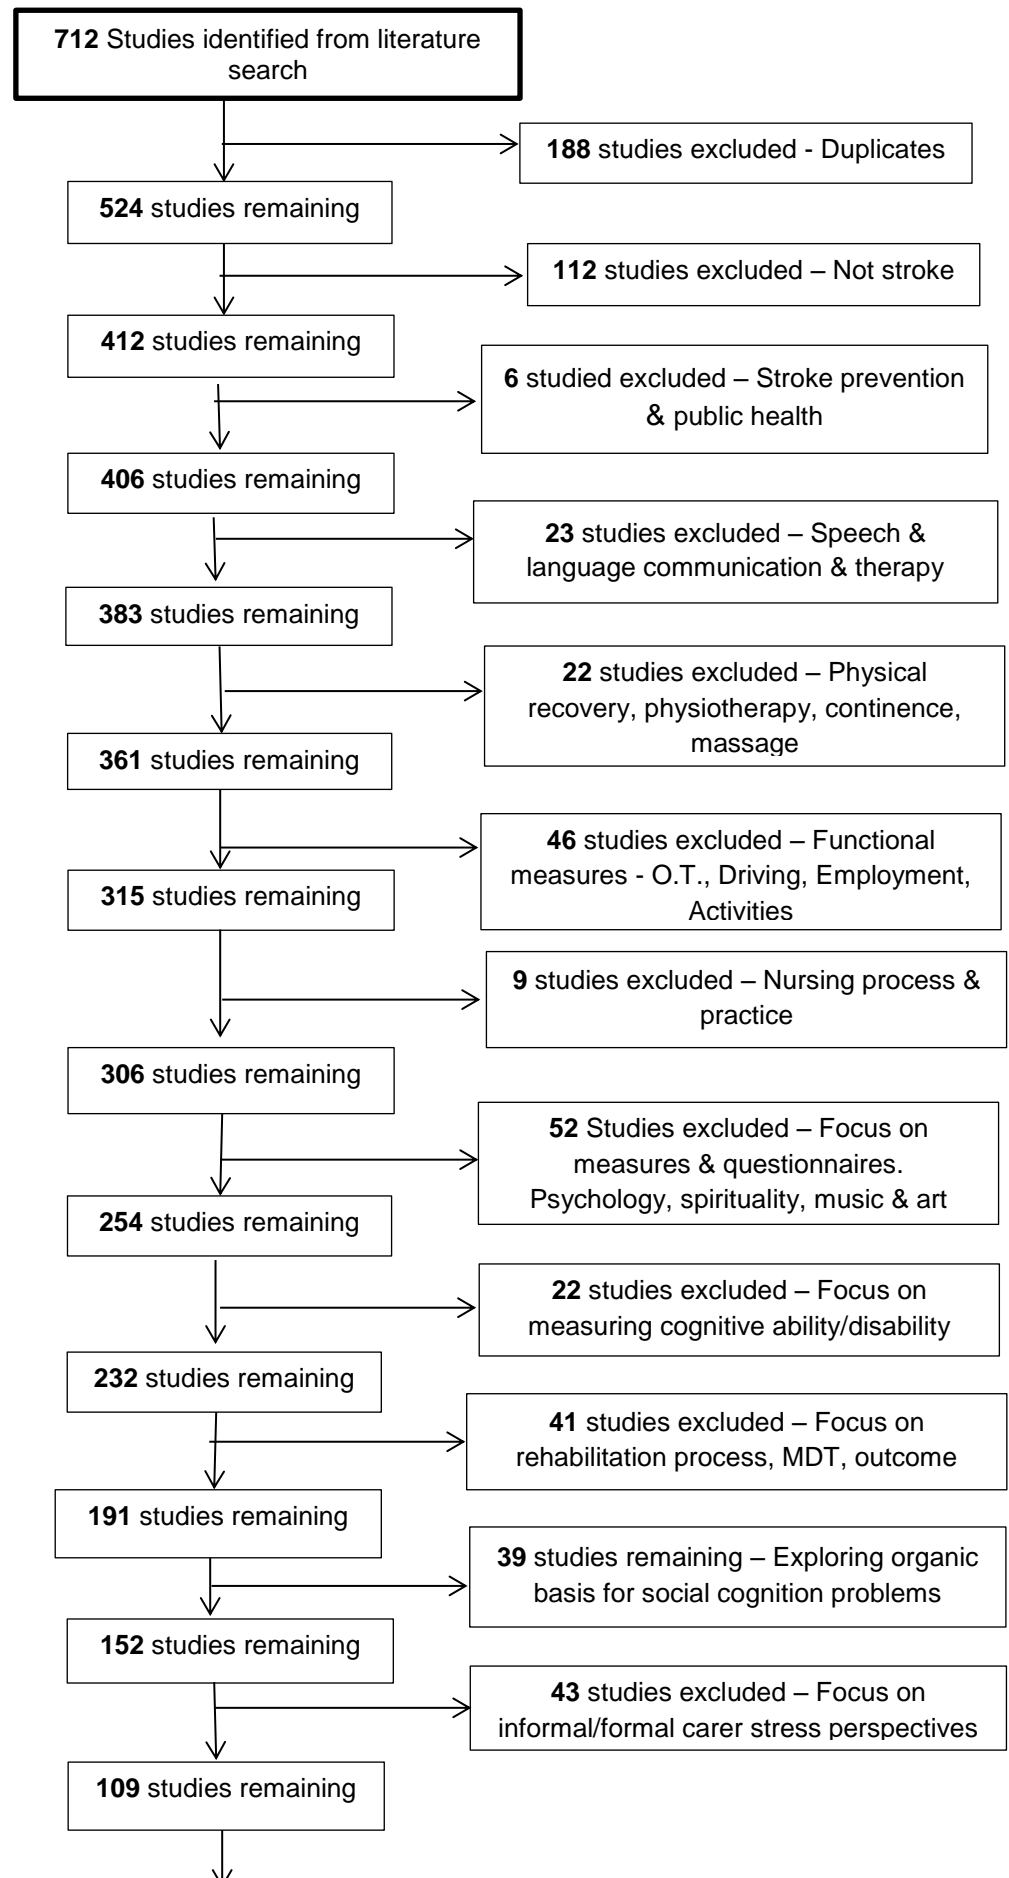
**712** Studies identified from literature search

**188** studies excluded - Duplicates

**524** studies remaining

**112** studies excluded – Not stroke

**412** studies remaining

**6** studied excluded – Stroke prevention & public health

**406** studies remaining

**23** studies excluded – Speech & language communication & therapy

**383** studies remaining

**22** studies excluded – Physical recovery, physiotherapy, continence, massage

**361** studies remaining

**46** studies excluded – Functional measures - O.T., Driving, Employment, Activities

**315** studies remaining

**9** studies excluded – Nursing process & practice

**306** studies remaining

**52** Studies excluded – Focus on measures & questionnaires. Psychology, spirituality, music & art

**254** studies remaining

**22** studies excluded – Focus on measuring cognitive ability/disability

**232** studies remaining

**41** studies excluded – Focus on rehabilitation process, MDT, outcome

**191** studies remaining

**39** studies remaining – Exploring organic basis for social cognition problems

**152** studies remaining

**43** studies excluded – Focus on informal/formal carer stress perspectives

**109** studies remaining